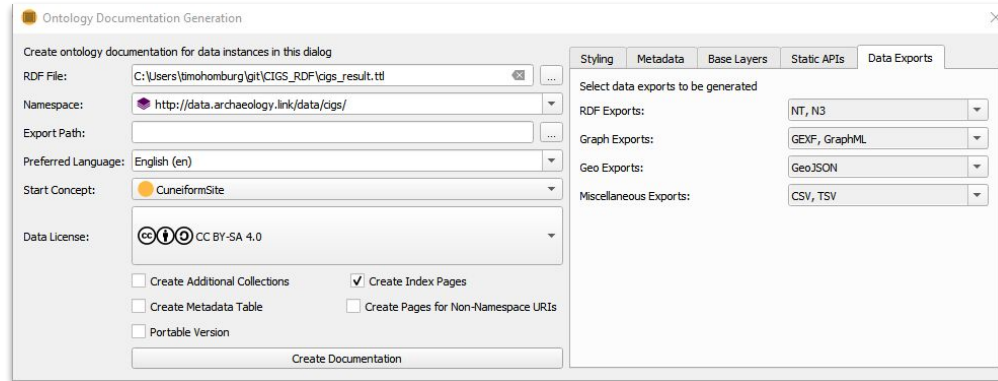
Ontology Documentation Generation

Create ontology documentation for data instances in this dialog

RDF File: C:\Users\timohomburg\git\CIGS_RDF\cigs_result.ttl ...

Namespace: http://data.archaeology.link/data/cigs/

Export Path: ...

Preferred Language: English (en)

Start Concept: CuneiformSite

Data License: CC BY-SA 4.0

Create Additional Collections
✓ Create Index Pages
Create Metadata Table
Create Pages for Non-Namespace URIs
Portable Version

Create Documentation

Styling | Metadata | Base Layers | Static APIs | Data Exports

Select data exports to be generated

RDF Exports: NT, N3
Graph Exports: GEXF, GraphML
Geo Exports: GeoJSON
Miscellaneous Exports: CSV, TSV